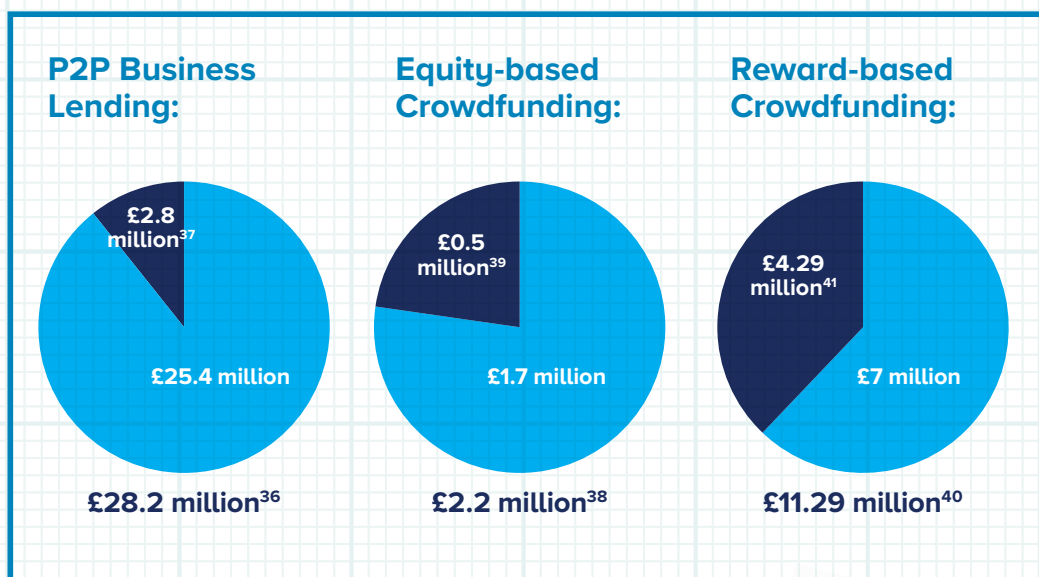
P2P Business Lending:

£2.8 million$^{37}$

£25.4 million

£28.2 million$^{36}$

Equity-based Crowdfunding:

£0.5 million$^{39}$

£1.7 million

£2.2 million$^{38}$

Reward-based Crowdfunding:

£4.29 million$^{41}$

£7 million

£11.29 million$^{40}$